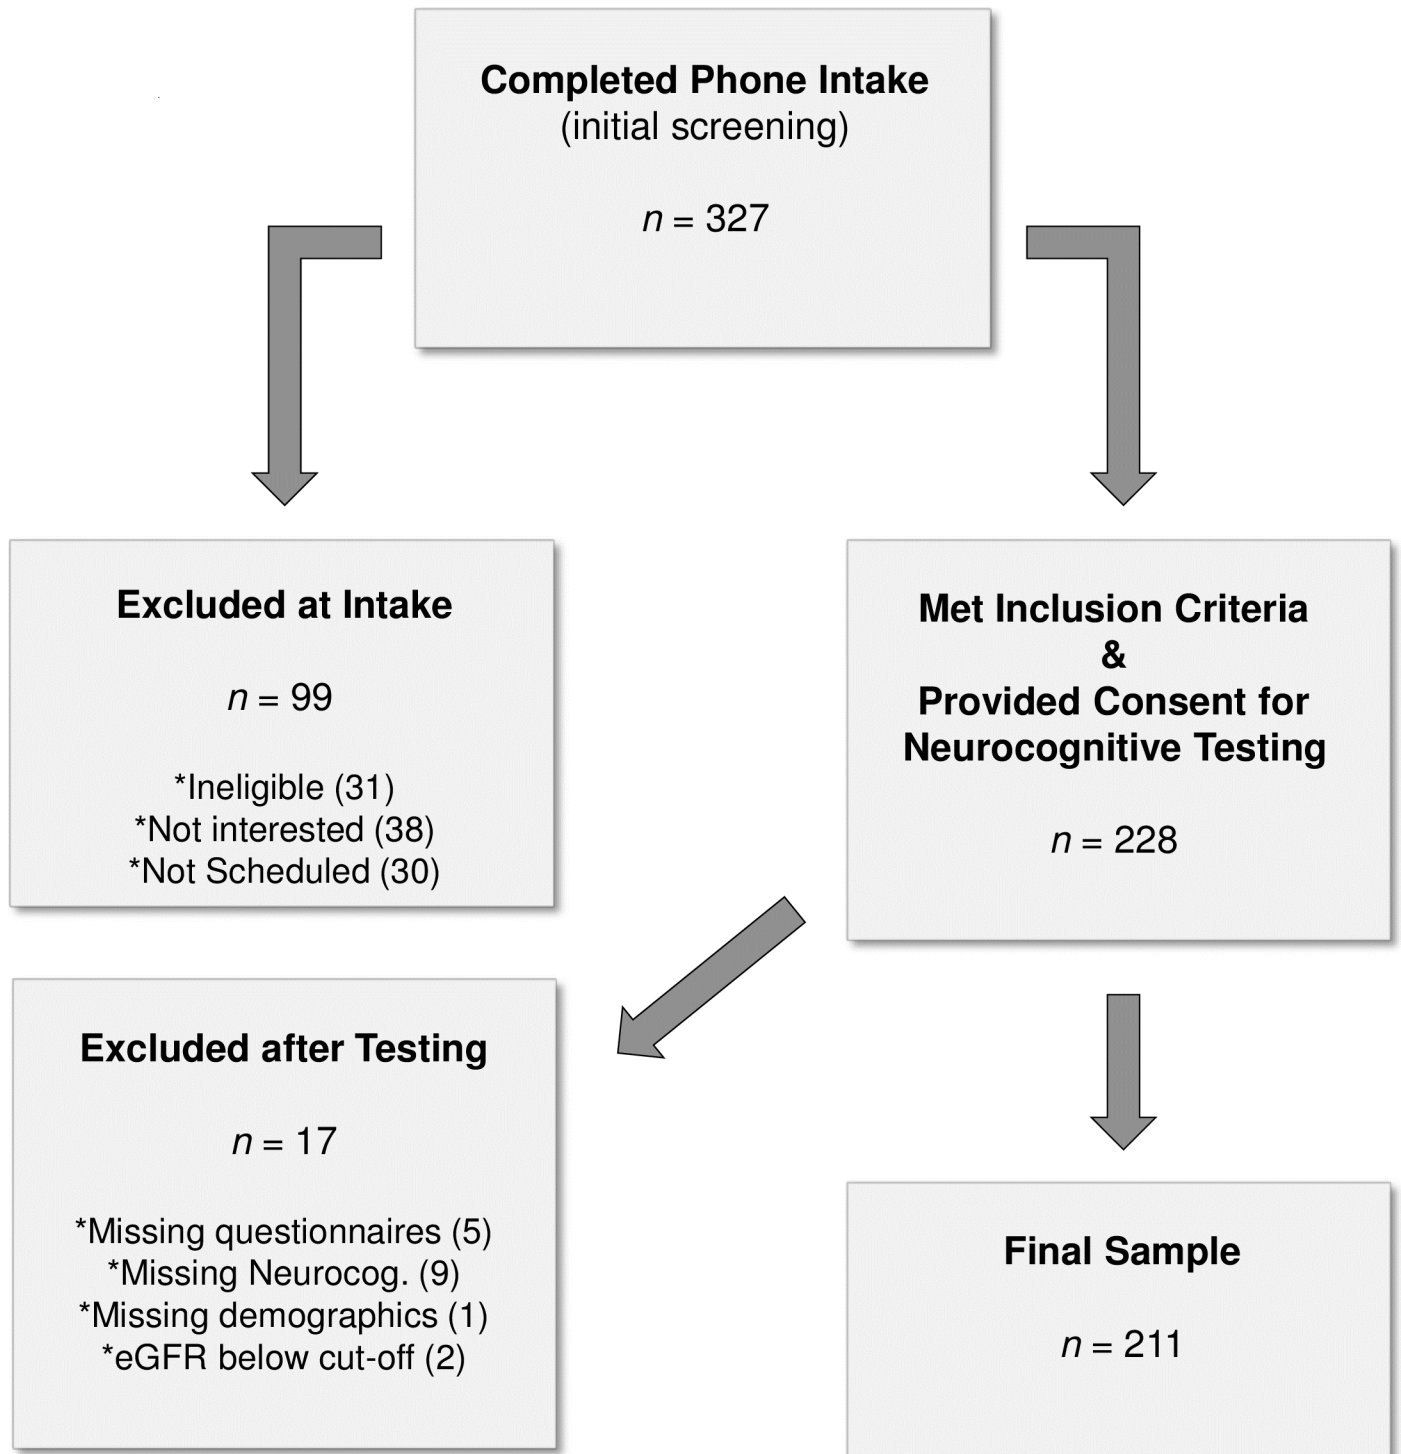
Completed Phone Intake
(initial screening)

$n = 327$

Excluded at Intake

$n = 99$

*Ineligible (31)
*Not interested (38)
*Not Scheduled (30)

Met Inclusion Criteria
&
Provided Consent for Neurocognitive Testing

$n = 228$

Excluded after Testing

$n = 17$

*Missing questionnaires (5)
*Missing Neurocog. (9)
*Missing demographics (1)
*eGFR below cut-off (2)

Final Sample

$n = 211$